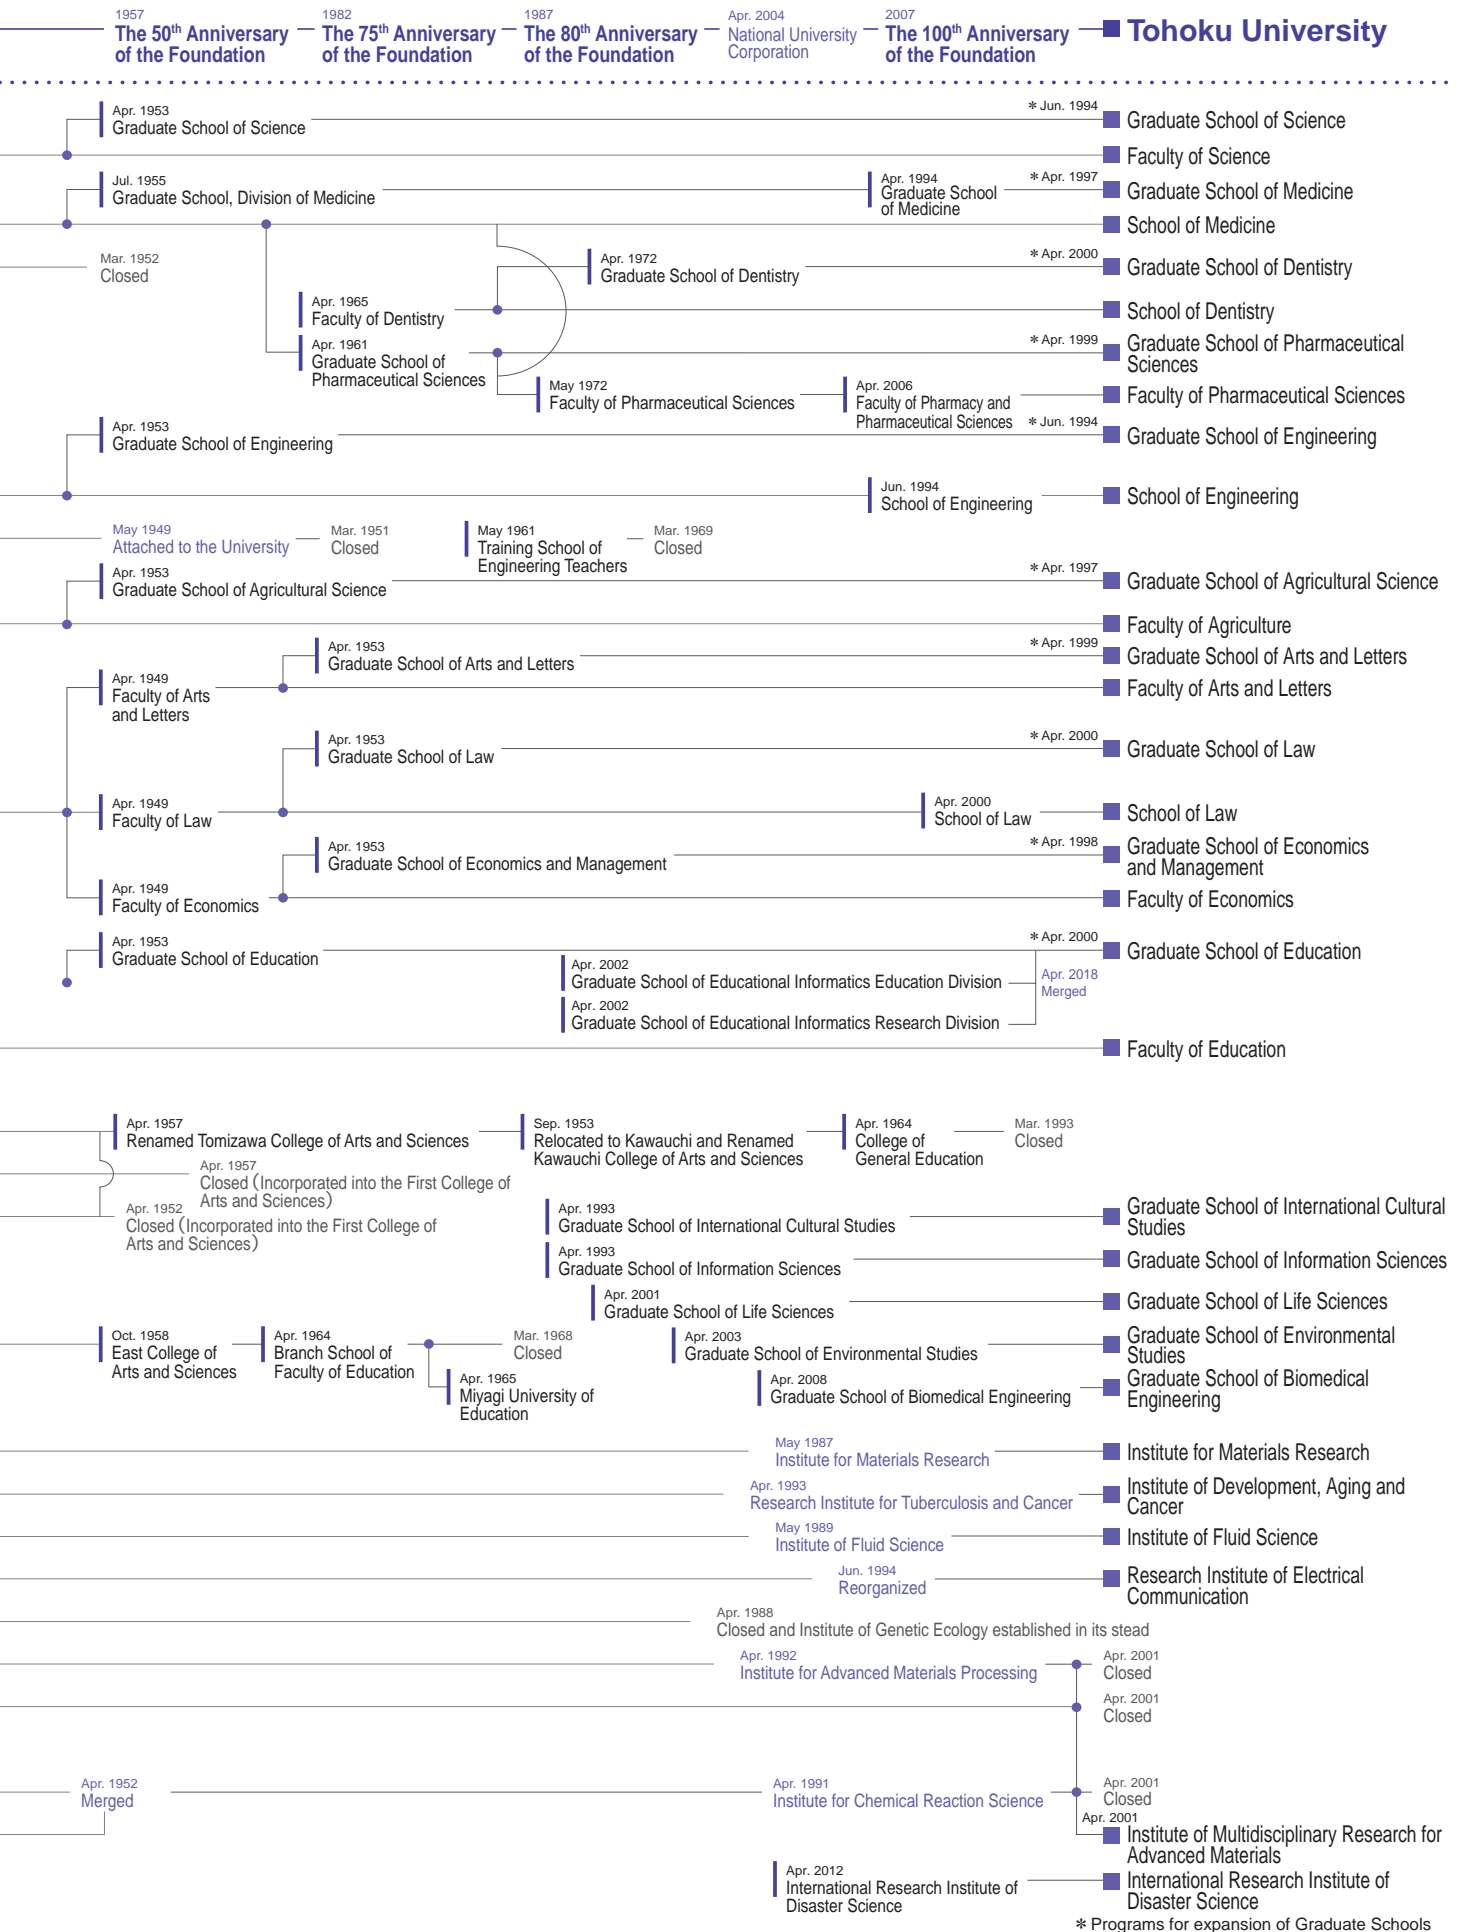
1957
The 50th Anniversary of the Foundation

1982
The 75th Anniversary of the Foundation

1987
The 80th Anniversary of the Foundation

Apr. 2004
National University Corporation

2007
The 100th Anniversary of the Foundation

Tohoku University

Apr. 1953
Graduate School of Science

＊Jun. 1994
Graduate School of Science
Faculty of Science

Jul. 1955
Graduate School, Division of Medicine

Apr. 1994
Graduate School of Medicine

＊Apr. 1997
Graduate School of Medicine
School of Medicine

Mar. 1952
Closed

Apr. 1972
Graduate School of Dentistry

＊Apr. 2000
Graduate School of Dentistry

Apr. 1965
Faculty of Dentistry

School of Dentistry

Apr. 1961
Graduate School of Pharmaceutical Sciences

＊Apr. 1999
Graduate School of Pharmaceutical Sciences

May 1972
Faculty of Pharmaceutical Sciences

Apr. 2006
Faculty of Pharmacy and Pharmaceutical Sciences

Faculty of Pharmaceutical Sciences

Apr. 1953
Graduate School of Engineering

＊Jun. 1994
Graduate School of Engineering

Jun. 1994
School of Engineering

School of Engineering

May 1949
Attached to the University

Mar. 1951
Closed

May 1961
Training School of Engineering Teachers

Mar. 1969
Closed

Apr. 1953
Graduate School of Agricultural Science

＊Apr. 1997
Graduate School of Agricultural Science
Faculty of Agriculture

Apr. 1953
Graduate School of Arts and Letters

＊Apr. 1999
Graduate School of Arts and Letters

Apr. 1949
Faculty of Arts and Letters

Faculty of Arts and Letters

Apr. 1953
Graduate School of Law

＊Apr. 2000
Graduate School of Law

Apr. 1949
Faculty of Law

Apr. 2000
School of Law

School of Law

Apr. 1953
Graduate School of Economics and Management

＊Apr. 1998
Graduate School of Economics and Management

Apr. 1949
Faculty of Economics

Faculty of Economics

Apr. 1953
Graduate School of Education

＊Apr. 2000
Graduate School of Education

Apr. 2002
Graduate School of Educational Informatics Education Division

Apr. 2018
Merged

Apr. 2002
Graduate School of Educational Informatics Research Division

Faculty of Education

Apr. 1957
Renamed Tomizawa College of Arts and Sciences

Sep. 1953
Relocated to Kawauchi and Renamed Kawauchi College of Arts and Sciences

Apr. 1964
College of General Education

Mar. 1993
Closed

Apr. 1957
Closed (Incorporated into the First College of Arts and Sciences)

Apr. 1952
Closed (Incorporated into the First College of Arts and Sciences)

Apr. 1993
Graduate School of International Cultural Studies

Graduate School of International Cultural Studies

Apr. 1993
Graduate School of Information Sciences

Graduate School of Information Sciences

Apr. 2001
Graduate School of Life Sciences

Graduate School of Life Sciences

Oct. 1958
East College of Arts and Sciences

Apr. 1964
Branch School of Faculty of Education

Mar. 1968
Closed

Apr. 1965
Miyagi University of Education

Apr. 2003
Graduate School of Environmental Studies

Graduate School of Environmental Studies

Apr. 2008
Graduate School of Biomedical Engineering

Graduate School of Biomedical Engineering

May 1987
Institute for Materials Research

Institute for Materials Research

Apr. 1993
Research Institute for Tuberculosis and Cancer

Institute of Development, Aging and Cancer

May 1989
Institute of Fluid Science

Institute of Fluid Science

Jun. 1994
Reorganized

Research Institute of Electrical Communication

Apr. 1988
Closed and Institute of Genetic Ecology established in its stead

Apr. 1992
Institute for Advanced Materials Processing

Apr. 2001
Closed

Apr. 2001
Closed

Apr. 1952
Merged

Apr. 1991
Institute for Chemical Reaction Science

Apr. 2001
Closed

Apr. 2001
Institute of Multidisciplinary Research for Advanced Materials

Apr. 2012
International Research Institute of Disaster Science

International Research Institute of Disaster Science

＊Programs for expansion of Graduate Schools